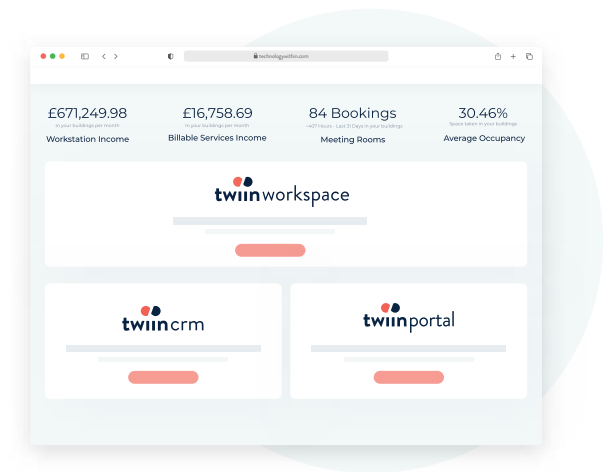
technologytwiin.com

£671,249.98
In your buildings per month
Workstation Income

£16,758.69
In your buildings per month
Billable Services Income

84 Bookings
≈407 Hours - Last 31 Days in your buildings
Meeting Rooms

30.46%
Space taken in your buildings
Average Occupancy

twiinworkspace

twiincrm

twiinportal